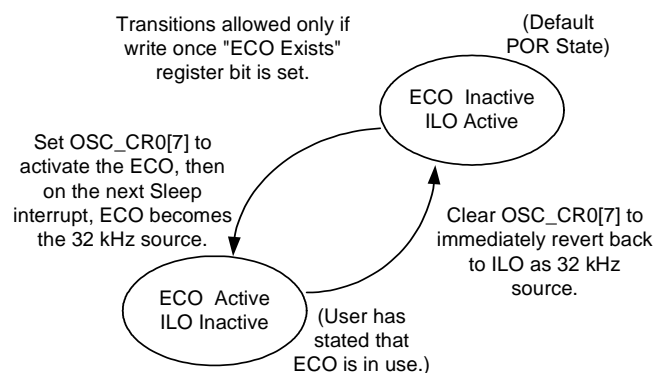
Transitions allowed only if write once "ECO Exists" register bit is set.

(Default POR State)

ECO Inactive ILO Active

Set OSC_CR0[7] to activate the ECO, then on the next Sleep interrupt, ECO becomes the 32 kHz source.

Clear OSC_CR0[7] to immediately revert back to ILO as 32 kHz source.

ECO Active ILO Inactive

(User has stated that ECO is in use.)